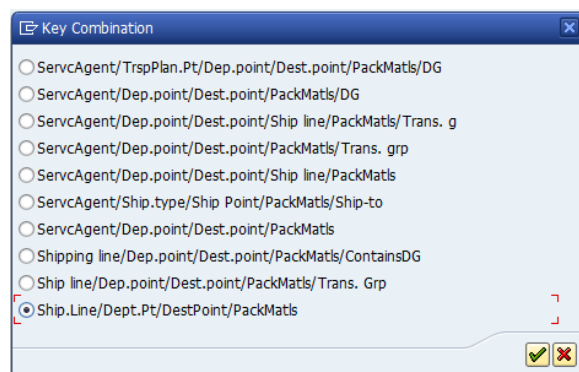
Key Combination

ServcAgent/TrspPlan.Pt/Dep.point/Dest.point/PackMatls/DG
ServcAgent/Dep.point/Dest.point/PackMatls/DG
ServcAgent/Dep.point/Dest.point/Ship line/PackMatls/ Trans. g
ServcAgent/Dep.point/Dest.point/PackMatls/ Trans. grp
ServcAgent/Dep.point/Dest.point/Ship line/PackMatls
ServcAgent/Ship.type/Ship Point/PackMatls/Ship-to
ServcAgent/Dep.point/Dest.point/PackMatls
Shipping line/Dep.point/Dest.point/PackMatls/ContainsDG
Ship line/Dep.point/Dest.point/PackMatls/ Trans. Grp
Ship.Line/Dept.Pt/DestPoint/PackMatls